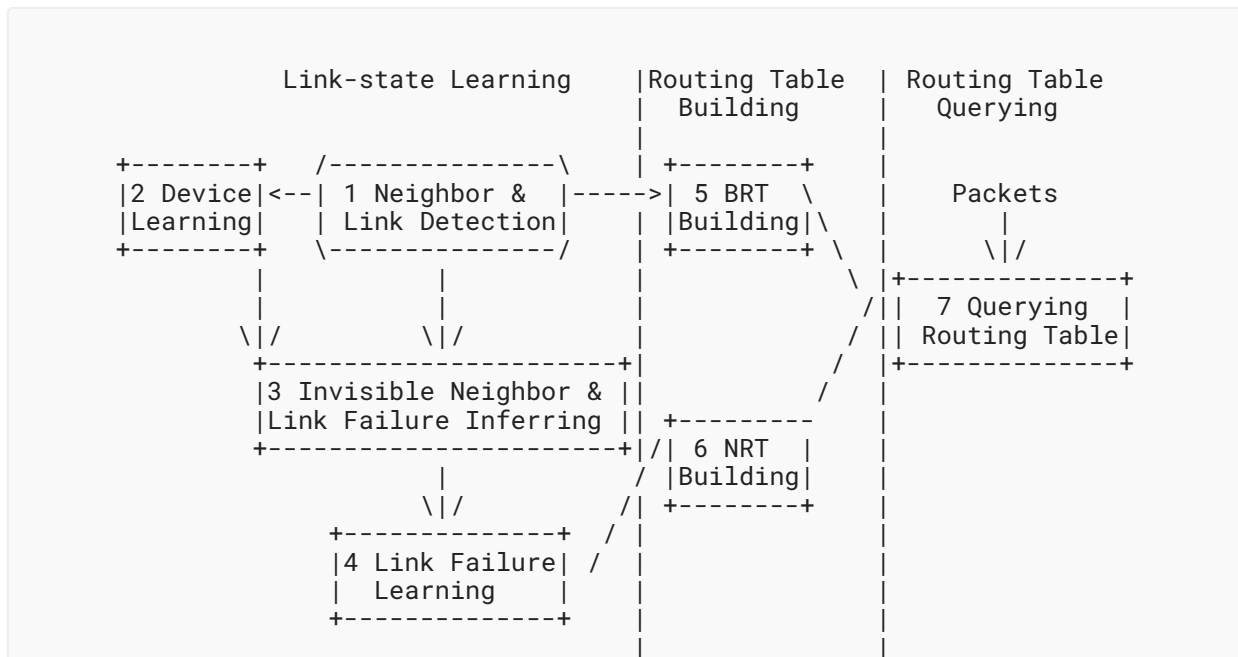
Link-state Learning

Routing Table Building

Routing Table Querying

2 Device Learning

1 Neighbor & Link Detection

5 BRT Building

Packets

7 Querying Routing Table

3 Invisible Neighbor & Link Failure Inferring

6 NRT Building

4 Link Failure Learning